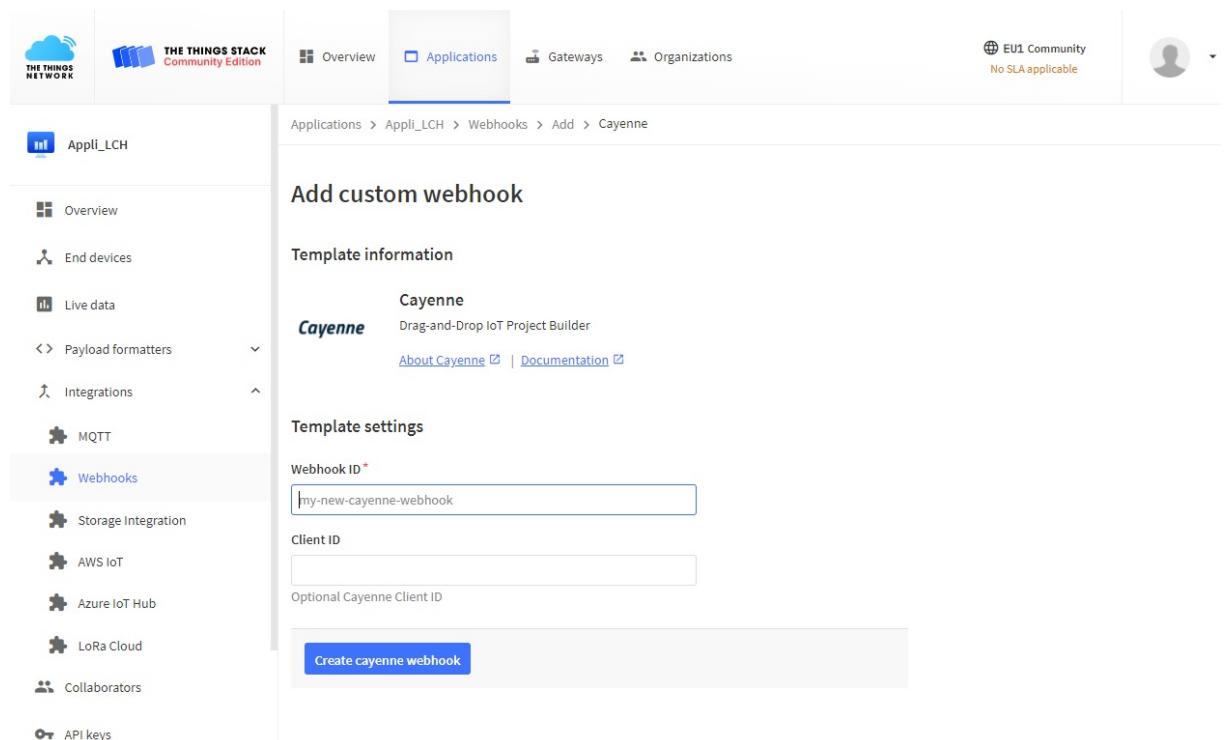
THE THINGS NETWORK

THE THINGS STACK
Community Edition

Overview
Applications
Gateways
Organizations

EU1 Community
No SLA applicable

Appli_LCH

Overview
End devices
Live data
Payload formatters
Integrations
MQTT
Webhooks
Storage Integration
AWS IoT
Azure IoT Hub
LoRa Cloud
Collaborators
API keys

Applications > Appli_LCH > Webhooks > Add > Cayenne

Add custom webhook

Template information

Cayenne

Cayenne
Drag-and-Drop IoT Project Builder
About Cayenne | Documentation

Template settings

Webhook ID*
my-new-cayenne-webhook

Client ID

Optional Cayenne Client ID

Create cayenne webhook